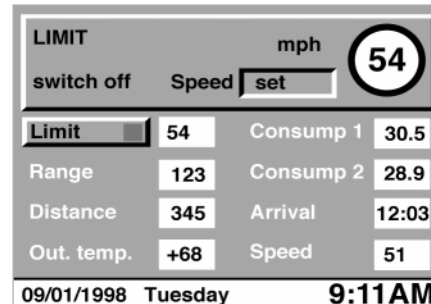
LIMIT

mph

54

switch off

Speed

set

| Limit | 54 | Consump 1 | 30.5 |
|---|---|---|---|
| Range | 123 | Consump 2 | 28.9 |
| Distance | 345 | Arrival | 12:03 |
| Out. temp. | +68 | Speed | 51 |

09/01/1998 Tuesday 9:11AM